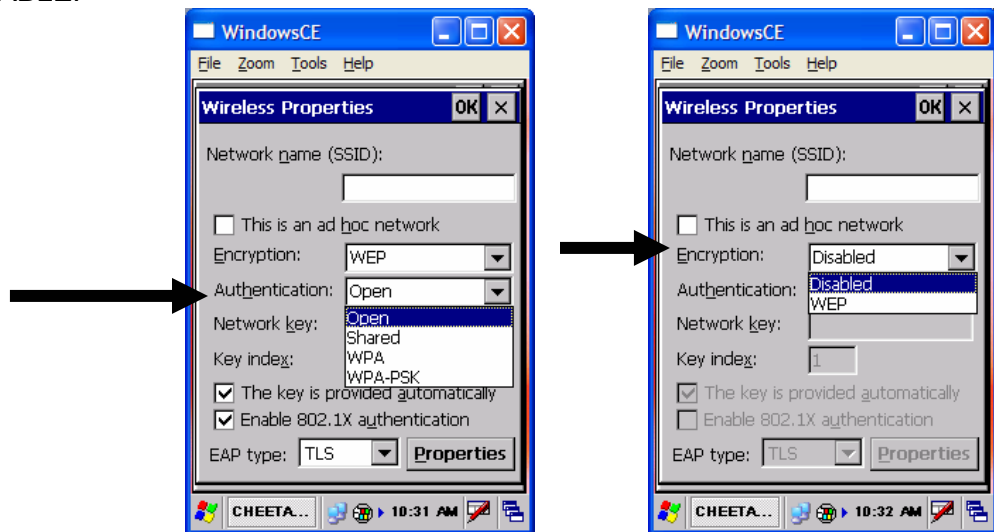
WindowsCE

File Zoom Tools Help

Wireless Properties OK ×

Network name (SSID):

This is an ad hoc network

Encryption: WEP

Authentication: Open

Network key:

Key index:

Open
Shared
WPA
WPA-PSK

The key is provided automatically

Enable 802.1X authentication

EAP type: TLS Properties

CHEETA... 10:31 AM

WindowsCE

File Zoom Tools Help

Wireless Properties OK ×

Network name (SSID):

This is an ad hoc network

Encryption: Disabled

Disabled
WEP

Authentication:

Network key:

Key index: 1

The key is provided automatically

Enable 802.1X authentication

EAP type: TLS Properties

CHEETA... 10:32 AM